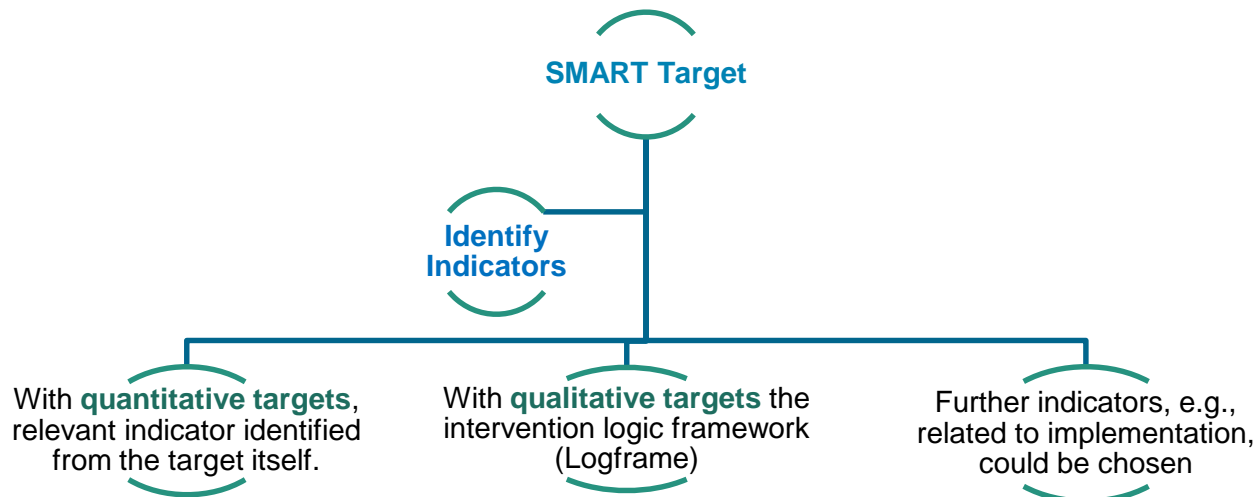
SMART Target

Identify Indicators

With **quantitative targets**, relevant indicator identified from the target itself.

With **qualitative targets** the intervention logic framework (Logframe)

Further indicators, e.g., related to implementation, could be chosen